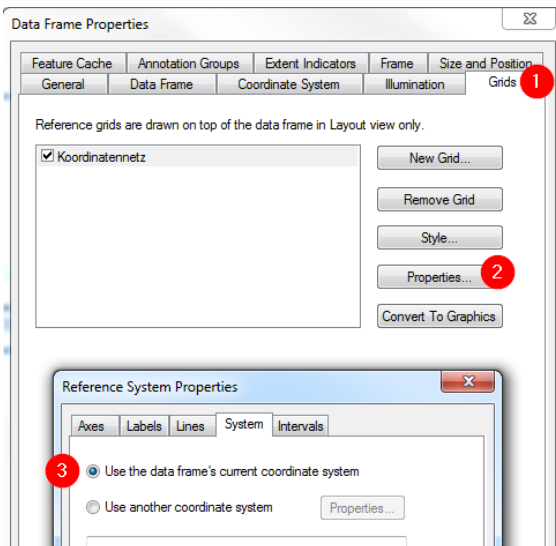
Data Frame Properties

Feature Cache | Annotation Groups | Extent Indicators | Frame | Size and Position
General | Data Frame | Coordinate System | Illumination | Grids

1

Reference grids are drawn on top of the data frame in Layout view only.

☑ Koordinatennetz

New Grid...

Remove Grid

Style...

Properties...

2

Convert To Graphics

Reference System Properties

Axes | Labels | Lines | System | Intervals

3

Use the data frame's current coordinate system

Use another coordinate system

Properties...